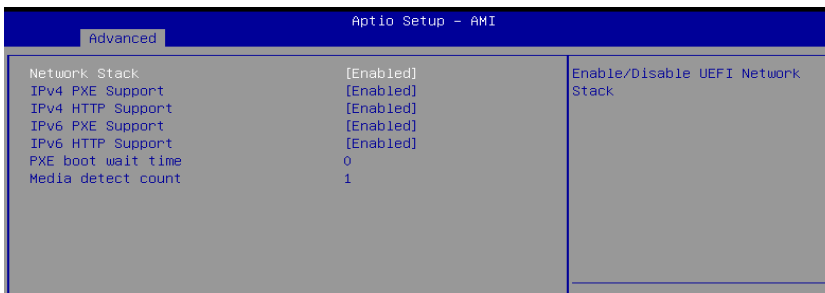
Aptio Setup – AMI

Advanced

| | |
|---|---|
| Network Stack | [Enabled] |
| IPv4 PXE Support | [Enabled] |
| IPv4 HTTP Support | [Enabled] |
| IPv6 PXE Support | [Enabled] |
| IPv6 HTTP Support | [Enabled] |
| PXE boot wait time | 0 |
| Media detect count | 1 |

Enable/Disable UEFI Network Stack